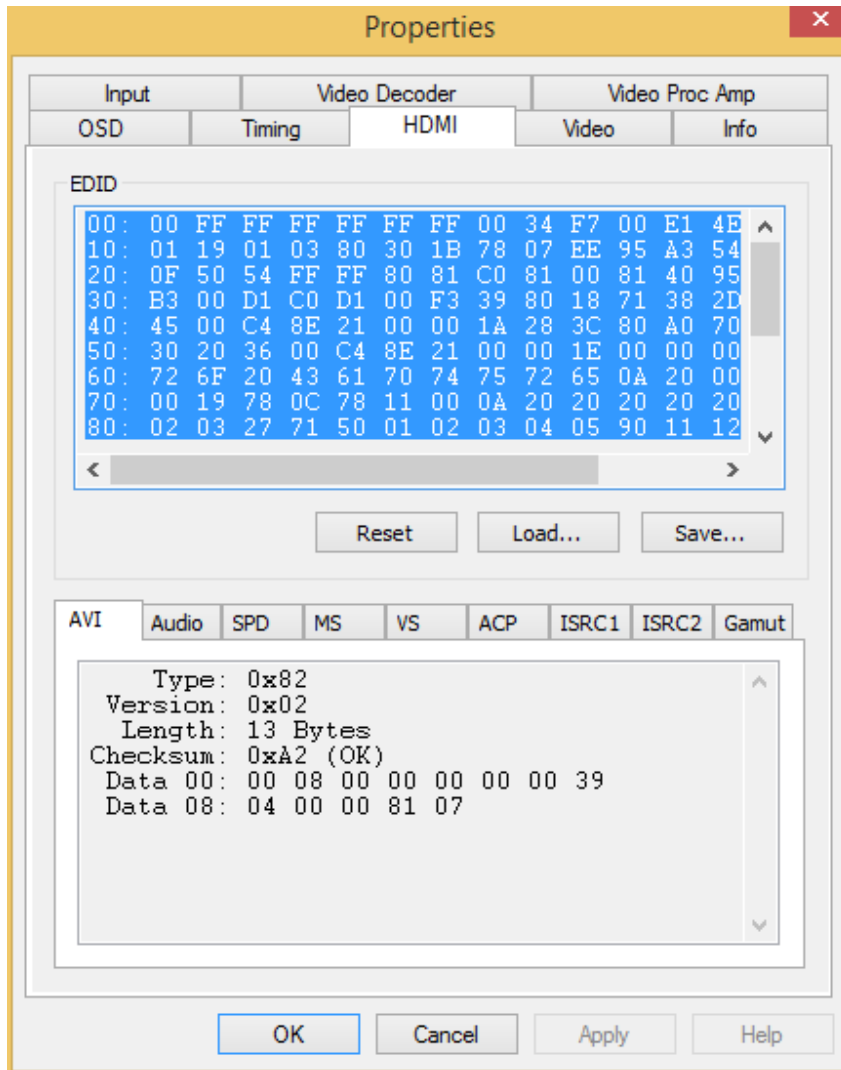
Properties

Input | Video Decoder | Video Proc Amp
OSD | Timing | HDMI | Video | Info

EDID

00: 00 FF FF FF FF FF FF 00 34 F7 00 E1 4E
10: 01 19 01 03 80 30 1B 78 07 EE 95 A3 54
20: 0F 50 54 FF FF 80 81 C0 81 00 81 40 95
30: B3 00 D1 C0 D1 00 F3 39 80 18 71 38 2D
40: 45 00 C4 8E 21 00 00 1A 28 3C 80 A0 70
50: 30 20 36 00 C4 8E 21 00 00 1E 00 00 00
60: 72 6F 20 43 61 70 74 75 72 65 0A 20 00
70: 00 19 78 0C 78 11 00 0A 20 20 20 20 20
80: 02 03 27 71 50 01 02 03 04 05 90 11 12

Reset Load... Save...

AVI | Audio | SPD | MS | VS | ACP | ISRC1 | ISRC2 | Gamut

Type: 0x82
Version: 0x02
Length: 13 Bytes
Checksum: 0xA2 (OK)
Data 00: 00 08 00 00 00 00 00 39
Data 08: 04 00 00 81 07

OK Cancel Apply Help